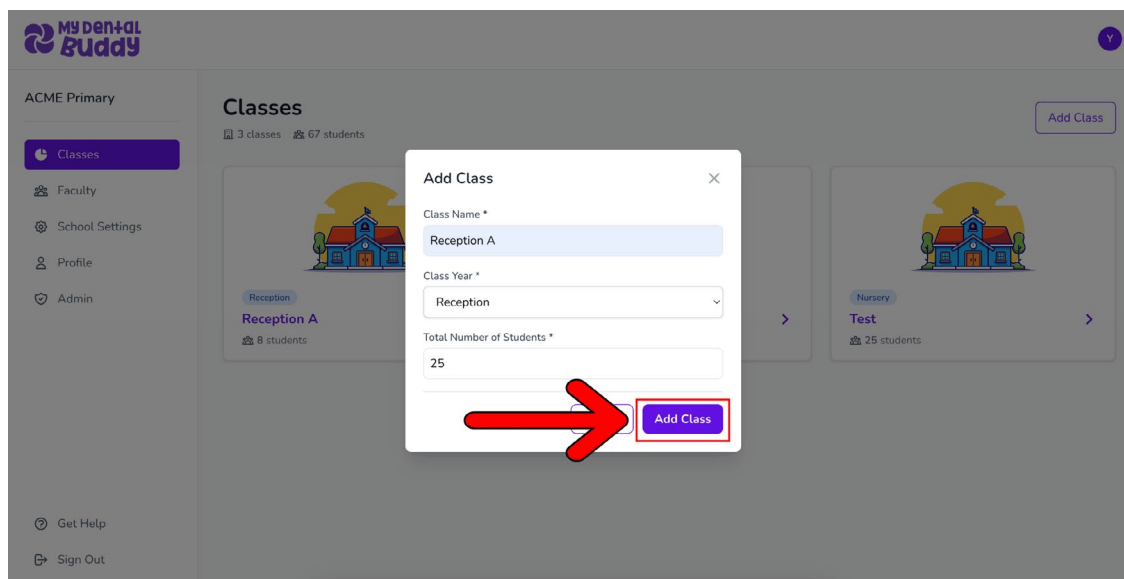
My Dental Buddy

Y

ACME Primary

Classes

Faculty

School Settings

Profile

Admin

Get Help

Sign Out

Classes

3 classes 67 students

Add Class

Reception

Reception A

8 students

Nursery

Test

25 students

Add Class

Class Name *

Reception A

Class Year *

Reception

Total Number of Students *

25

Add Class